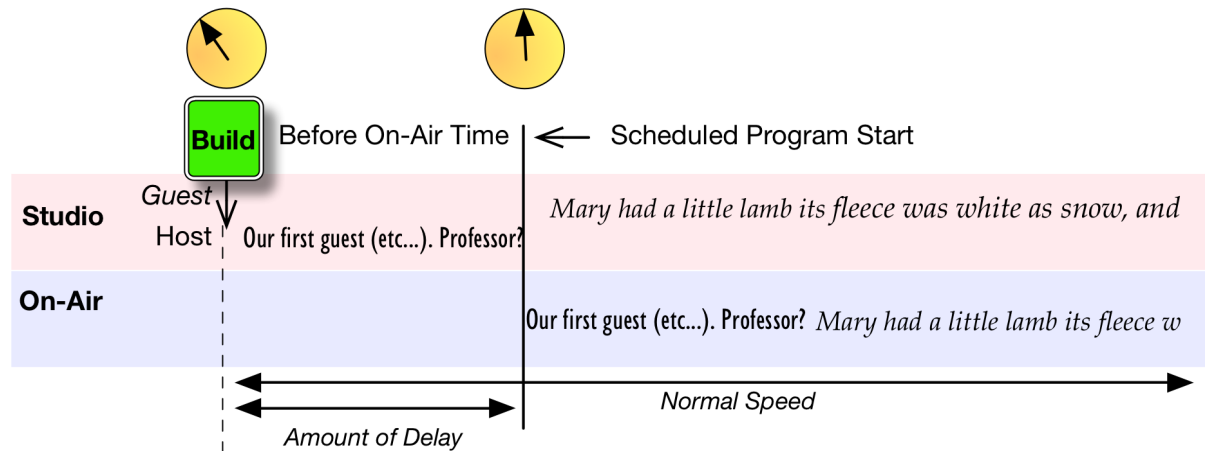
Build

Before On-Air Time

Scheduled Program Start

Guest

Studio

Host

Our first guest (etc...). Professor?

Mary had a little lamb its fleece was white as snow, and

On-Air

Our first guest (etc...). Professor?

Mary had a little lamb its fleece w

Normal Speed

Amount of Delay